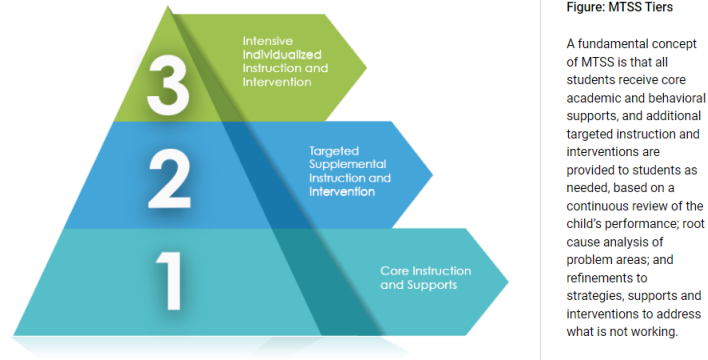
3
Intensive Individualized Instruction and Intervention

2
Targeted Supplemental Instruction and Intervention

1
Core Instruction and Supports

Figure: MTSS Tiers

A fundamental concept of MTSS is that all students receive core academic and behavioral supports, and additional targeted instruction and interventions are provided to students as needed, based on a continuous review of the child's performance; root cause analysis of problem areas; and refinements to strategies, supports and interventions to address what is not working.